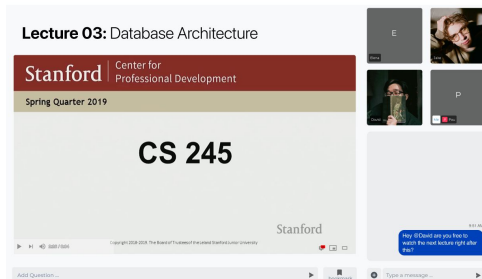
Lecture 03: Database Architecture

Stanford | Center for Professional Development

Spring Quarter 2019

CS 245

Stanford

Copyright 2018-2019. The Board of Trustees of Leland Stanford Junior University

0:00 / 5:00

E

Elena

P

Pay

David

Hey @David are you free to watch the next lecture right after this?

Add Question ...

Type a message...